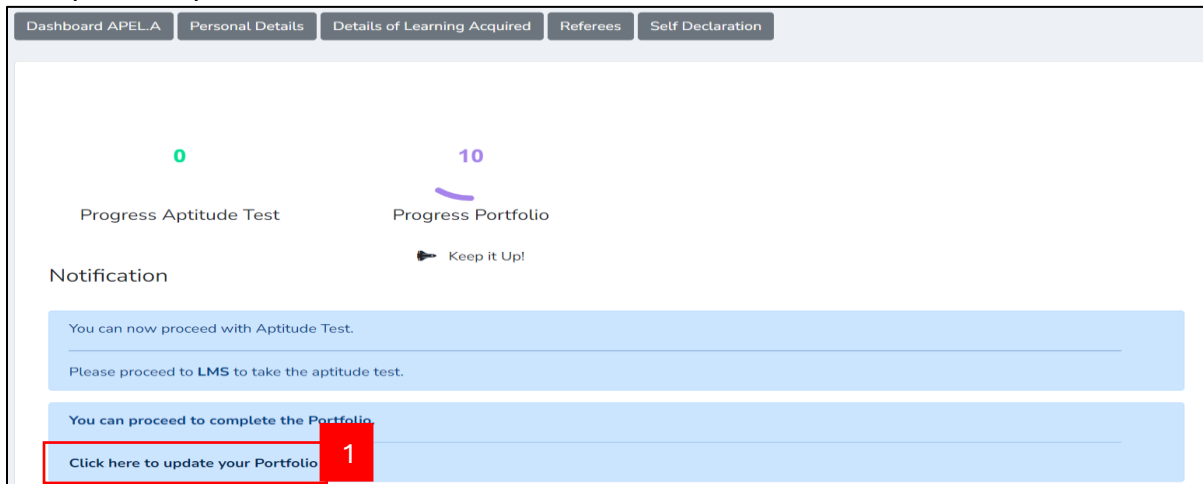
Dashboard APEL.A Personal Details Details of Learning Acquired Referees Self Declaration

0

Progress Aptitude Test

10

Progress Portfolio

Keep it Up!

Notification

You can now proceed with Aptitude Test.

Please proceed to LMS to take the aptitude test.

You can proceed to complete the Portfolio.

Click here to update your Portfolio

1